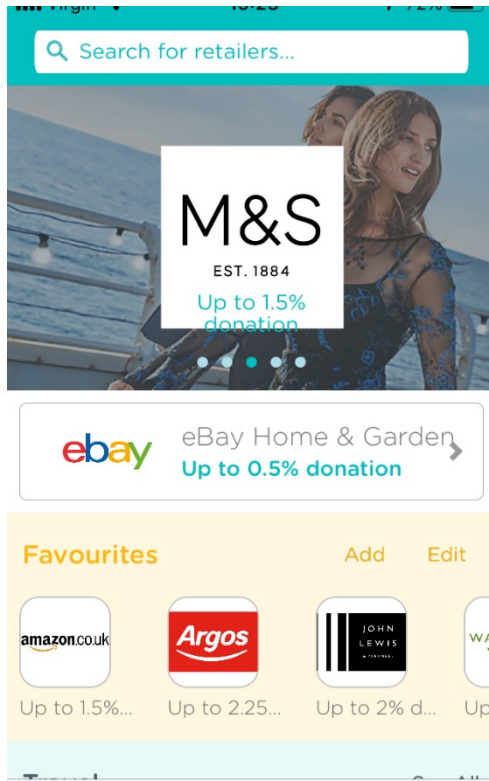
Virgin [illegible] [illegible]

Search for retailers...

M&S
EST. 1884
Up to 1.5% donation

ebay
eBay Home & Garden
Up to 0.5% donation

Favourites
Add
Edit

amazon.co.uk
Up to 1.5%...

Argos
Up to 2.25...

JOHN LEWIS
Up to 2% d...

WA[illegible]
Up

Travel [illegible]